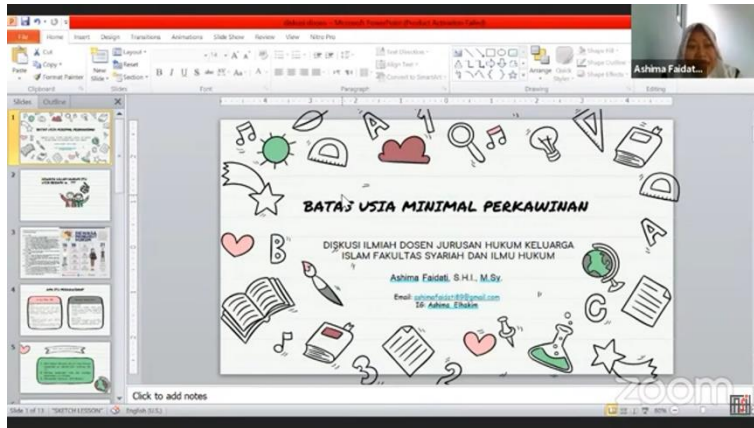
diskusi dosen - Microsoft PowerPoint (Product Activation Failed)

File Home Insert Design Transitions Animations Slide Show Review View Nitro Pro

Cut Copy Format Painter Paste Clipboard New Slide Layout Reset Section Slides Font Paragraph Text Direction Align Text Convert to SmartArt Arrange Quick Styles Shape Fill Shape Outline Shape Effects Drawing Editing

Ashima Faidat...

Slides Outline

BATAS USIA MINIMAL PERKAWINAN

DISKUSI ILMIAH DOSEN JURUSAN HUKUM KELUARGA ISLAM FAKULTAS SYARIAH DAN ILMU HUKUM

Ashima Faidati, S.H.I., M.Sy.

Email: ashimafaidati89@gmail.com
IG: Ashima_Elhakim

A 1 B A C

Click to add notes

Slide 1 of 13 "SKETCH LESSON" English (U.S.)

zoom